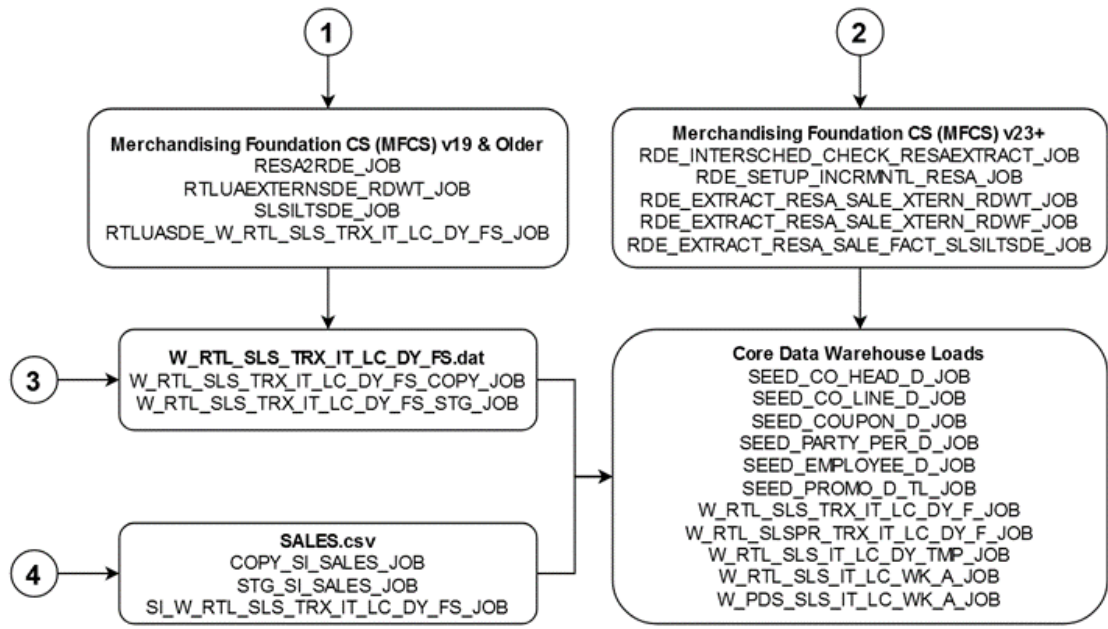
1

2

Merchandising Foundation CS (MFCS) v19 & Older
RESA2RDE_JOB
RTLUAEXTERNSDE_RDWT_JOB
SLSILTSDE_JOB
RTLUASDE_W_RTL_SLS_TRX_IT_LC_DY_FS_JOB

Merchandising Foundation CS (MFCS) v23+
RDE_INTERSCHED_CHECK_RESAEXTRACT_JOB
RDE_SETUP_INCRMNTL_RESA_JOB
RDE_EXTRACT_RESA_SALE_XTERN_RDWT_JOB
RDE_EXTRACT_RESA_SALE_XTERN_RDWF_JOB
RDE_EXTRACT_RESA_SALE_FACT_SLSILTSDE_JOB

3

W_RTL_SLS_TRX_IT_LC_DY_FS.dat
W_RTL_SLS_TRX_IT_LC_DY_FS_COPY_JOB
W_RTL_SLS_TRX_IT_LC_DY_FS_STG_JOB

Core Data Warehouse Loads
SEED_CO_HEAD_D_JOB
SEED_CO_LINE_D_JOB
SEED_COUPON_D_JOB
SEED_PARTY_PER_D_JOB
SEED_EMPLOYEE_D_JOB
SEED_PROMO_D_TL_JOB
W_RTL_SLS_TRX_IT_LC_DY_F_JOB
W_RTL_SLSPR_TRX_IT_LC_DY_F_JOB
W_RTL_SLS_IT_LC_DY_TMP_JOB
W_RTL_SLS_IT_LC_WK_A_JOB
W_PDS_SLS_IT_LC_WK_A_JOB

4

SALES.csv
COPY_SI_SALES_JOB
STG_SI_SALES_JOB
SI_W_RTL_SLS_TRX_IT_LC_DY_FS_JOB